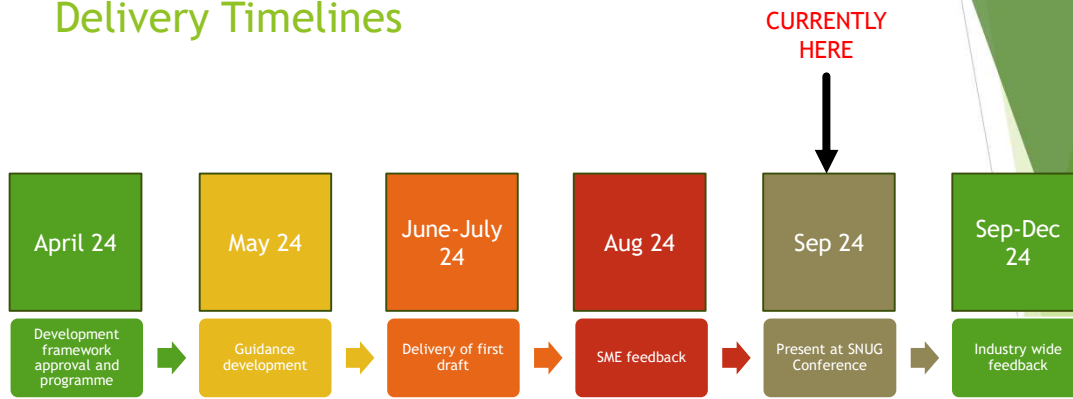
Delivery Timelines

CURRENTLY HERE

April 24

Development framework approval and programme

May 24

Guidance development

June-July 24

Delivery of first draft

Aug 24

SME feedback

Sep 24

Present at SNUG Conference

Sep-Dec 24

Industry wide feedback